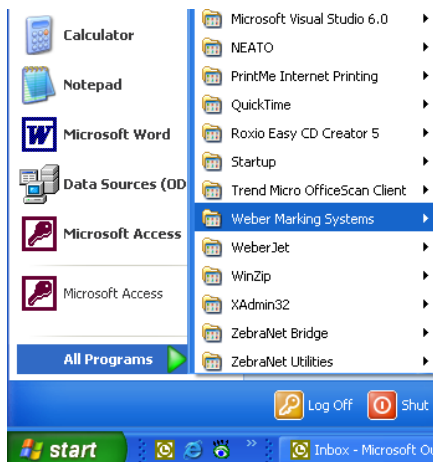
Calculator
Notepad
Microsoft Word
Data Sources (OD
Microsoft Access
Microsoft Access
All Programs

Microsoft Visual Studio 6.0
NEATO
PrintMe Internet Printing
QuickTime
Roxio Easy CD Creator 5
Startup
Trend Micro OfficeScan Client
Weber Marking Systems
WeberJet
WinZip
XAdmin32
ZebraNet Bridge
ZebraNet Utilities

Log Off
Shut
start
Inbox - Microsoft Ou